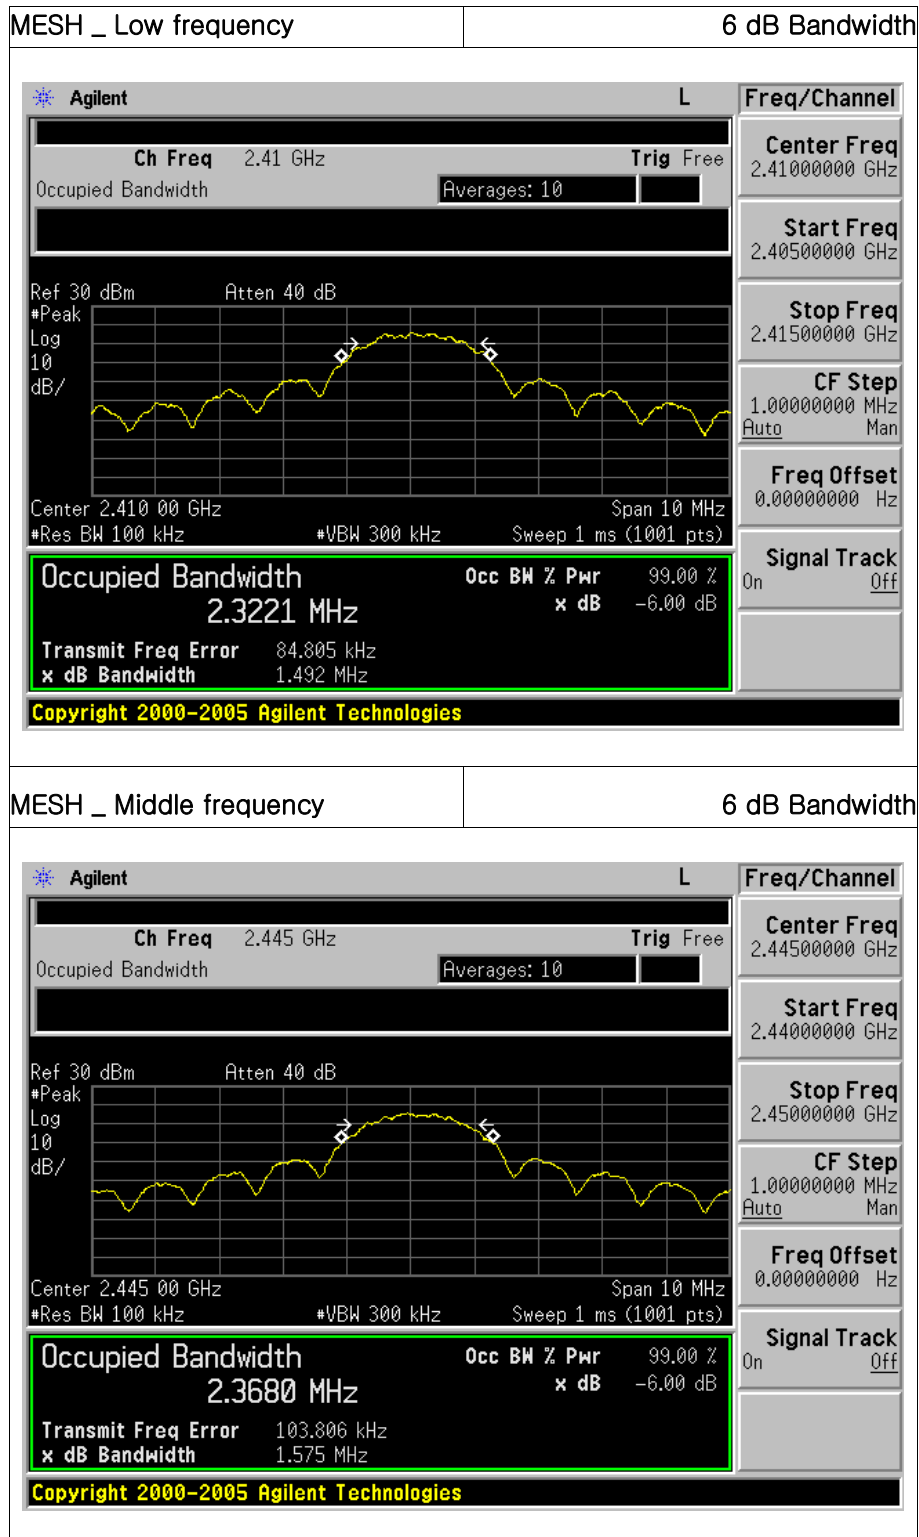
| MESH _ Low frequency | 6 dB Bandwidth |
|---|---|

Agilent L

Freq/Channel

Ch Freq 2.41 GHz Trig Free

Occupied Bandwidth Averages: 10

Center Freq 2.41000000 GHz

Start Freq 2.40500000 GHz

Stop Freq 2.41500000 GHz

CF Step 1.00000000 MHz Auto Man

Freq Offset 0.00000000 Hz

Signal Track On Off

Ref 30 dBm Atten 40 dB
#Peak
Log
10
dB/

Center 2.410 00 GHz Span 10 MHz
#Res BW 100 kHz #VBW 300 kHz Sweep 1 ms (1001 pts)

Occupied Bandwidth
2.3221 MHz
Occ BW % Pwr 99.00 %
x dB -6.00 dB
Transmit Freq Error 84.805 kHz
x dB Bandwidth 1.492 MHz

Copyright 2000-2005 Agilent Technologies

| MESH _ Middle frequency | 6 dB Bandwidth |
|---|---|

Agilent L

Freq/Channel

Ch Freq 2.445 GHz Trig Free

Occupied Bandwidth Averages: 10

Center Freq 2.44500000 GHz

Start Freq 2.44000000 GHz

Stop Freq 2.45000000 GHz

CF Step 1.00000000 MHz Auto Man

Freq Offset 0.00000000 Hz

Signal Track On Off

Ref 30 dBm Atten 40 dB
#Peak
Log
10
dB/

Center 2.445 00 GHz Span 10 MHz
#Res BW 100 kHz #VBW 300 kHz Sweep 1 ms (1001 pts)

Occupied Bandwidth
2.3680 MHz
Occ BW % Pwr 99.00 %
x dB -6.00 dB
Transmit Freq Error 103.806 kHz
x dB Bandwidth 1.575 MHz

Copyright 2000-2005 Agilent Technologies